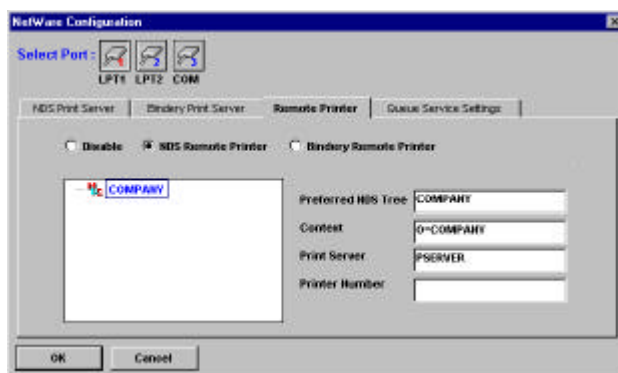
NetWare Configuration

Select Port :

LPT1 LPT2 COM

NDS Print Server

Bindery Print Server

Remote Printer

Queue Service Settings

Disable

NDS Remote Printer

Bindery Remote Printer

COMPANY

Preferred NDS Tree COMPANY

Context O=COMPANY

Print Server PSERVER

Printer Number

OK

Cancel